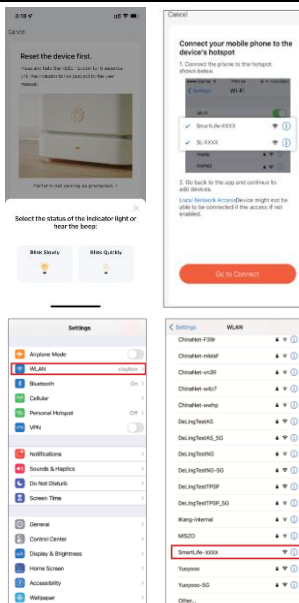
3:18

Cance

Reset the device first.

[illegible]

Perform next step as prompted.

Select the status of the indicator light or hear the beep:

Blink Slowly

Blink Quickly

Cancel

Connect your mobile phone to the device's hotspot

1. Connect the phone to the hotspot shown below

Settings Wi-Fi

Wi-Fi

SmartLife-XXXX

SL-XXXX

2. Go back to the app and continue to add devices.

Local Network Access Device might not be able to be connected if the access if not enabled.

Go to Connect

Settings

Airplane Mode

WLAN

Bluetooth On

Cellular

Personal Hotspot Off

VPN

Notifications

Sounds & Haptics

Do Not Disturb

Screen Time

General

Control Center

Display & Brightness

Home Screen

Accessibility

Wallpaper

< Settings WLAN

ChinaNet-F39r

ChinaNet-mMaF

ChinaNet-vn3R

ChinaNet-w4z7

ChinaNet-wwhp

DeLingTestAS

DeLingTestAS_5G

DeLingTestNG

DeLingTestNG-5G

DeLingTestTPSP

DeLingTestTPSP_5G

iKang-internal

MI5ZO

SmartLife-XXXX

Yuoyooo

Yuoyooo-5G

Other...